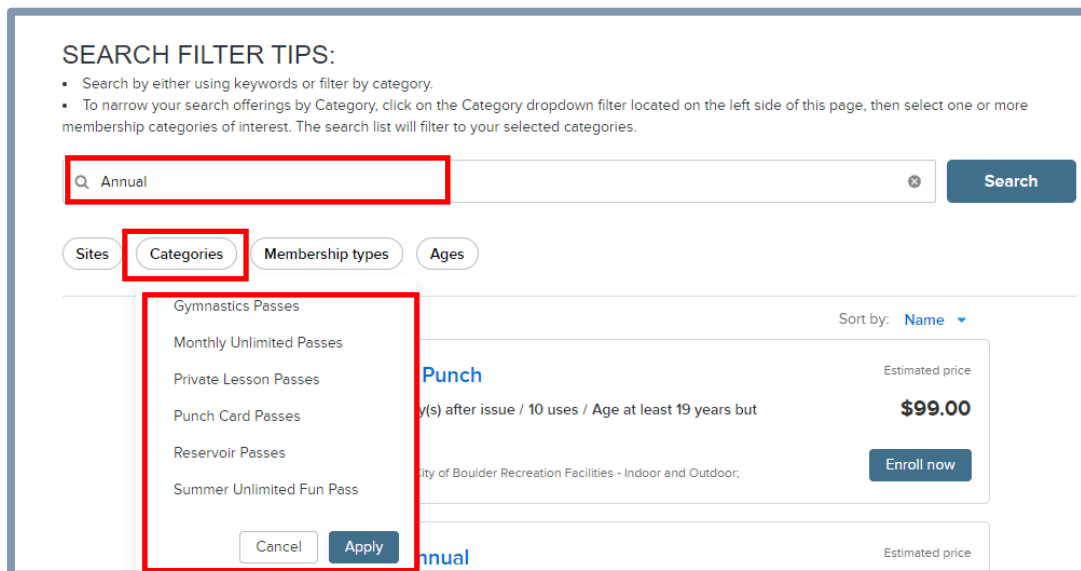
SEARCH FILTER TIPS:

• Search by either using keywords or filter by category.

• To narrow your search offerings by Category, click on the Category dropdown filter located on the left side of this page, then select one or more membership categories of interest. The search list will filter to your selected categories.

Annual

Search

Sites

Categories

Membership types

Ages

Gymnastics Passes

Monthly Unlimited Passes

Private Lesson Passes

Punch Card Passes

Reservoir Passes

Summer Unlimited Fun Pass

Cancel

Apply

Sort by: Name

Punch

y(s) after issue / 10 uses / Age at least 19 years but

ity of Boulder Recreation Facilities - Indoor and Outdoor;

Estimated price

$99.00

Enroll now

nnual

Estimated price